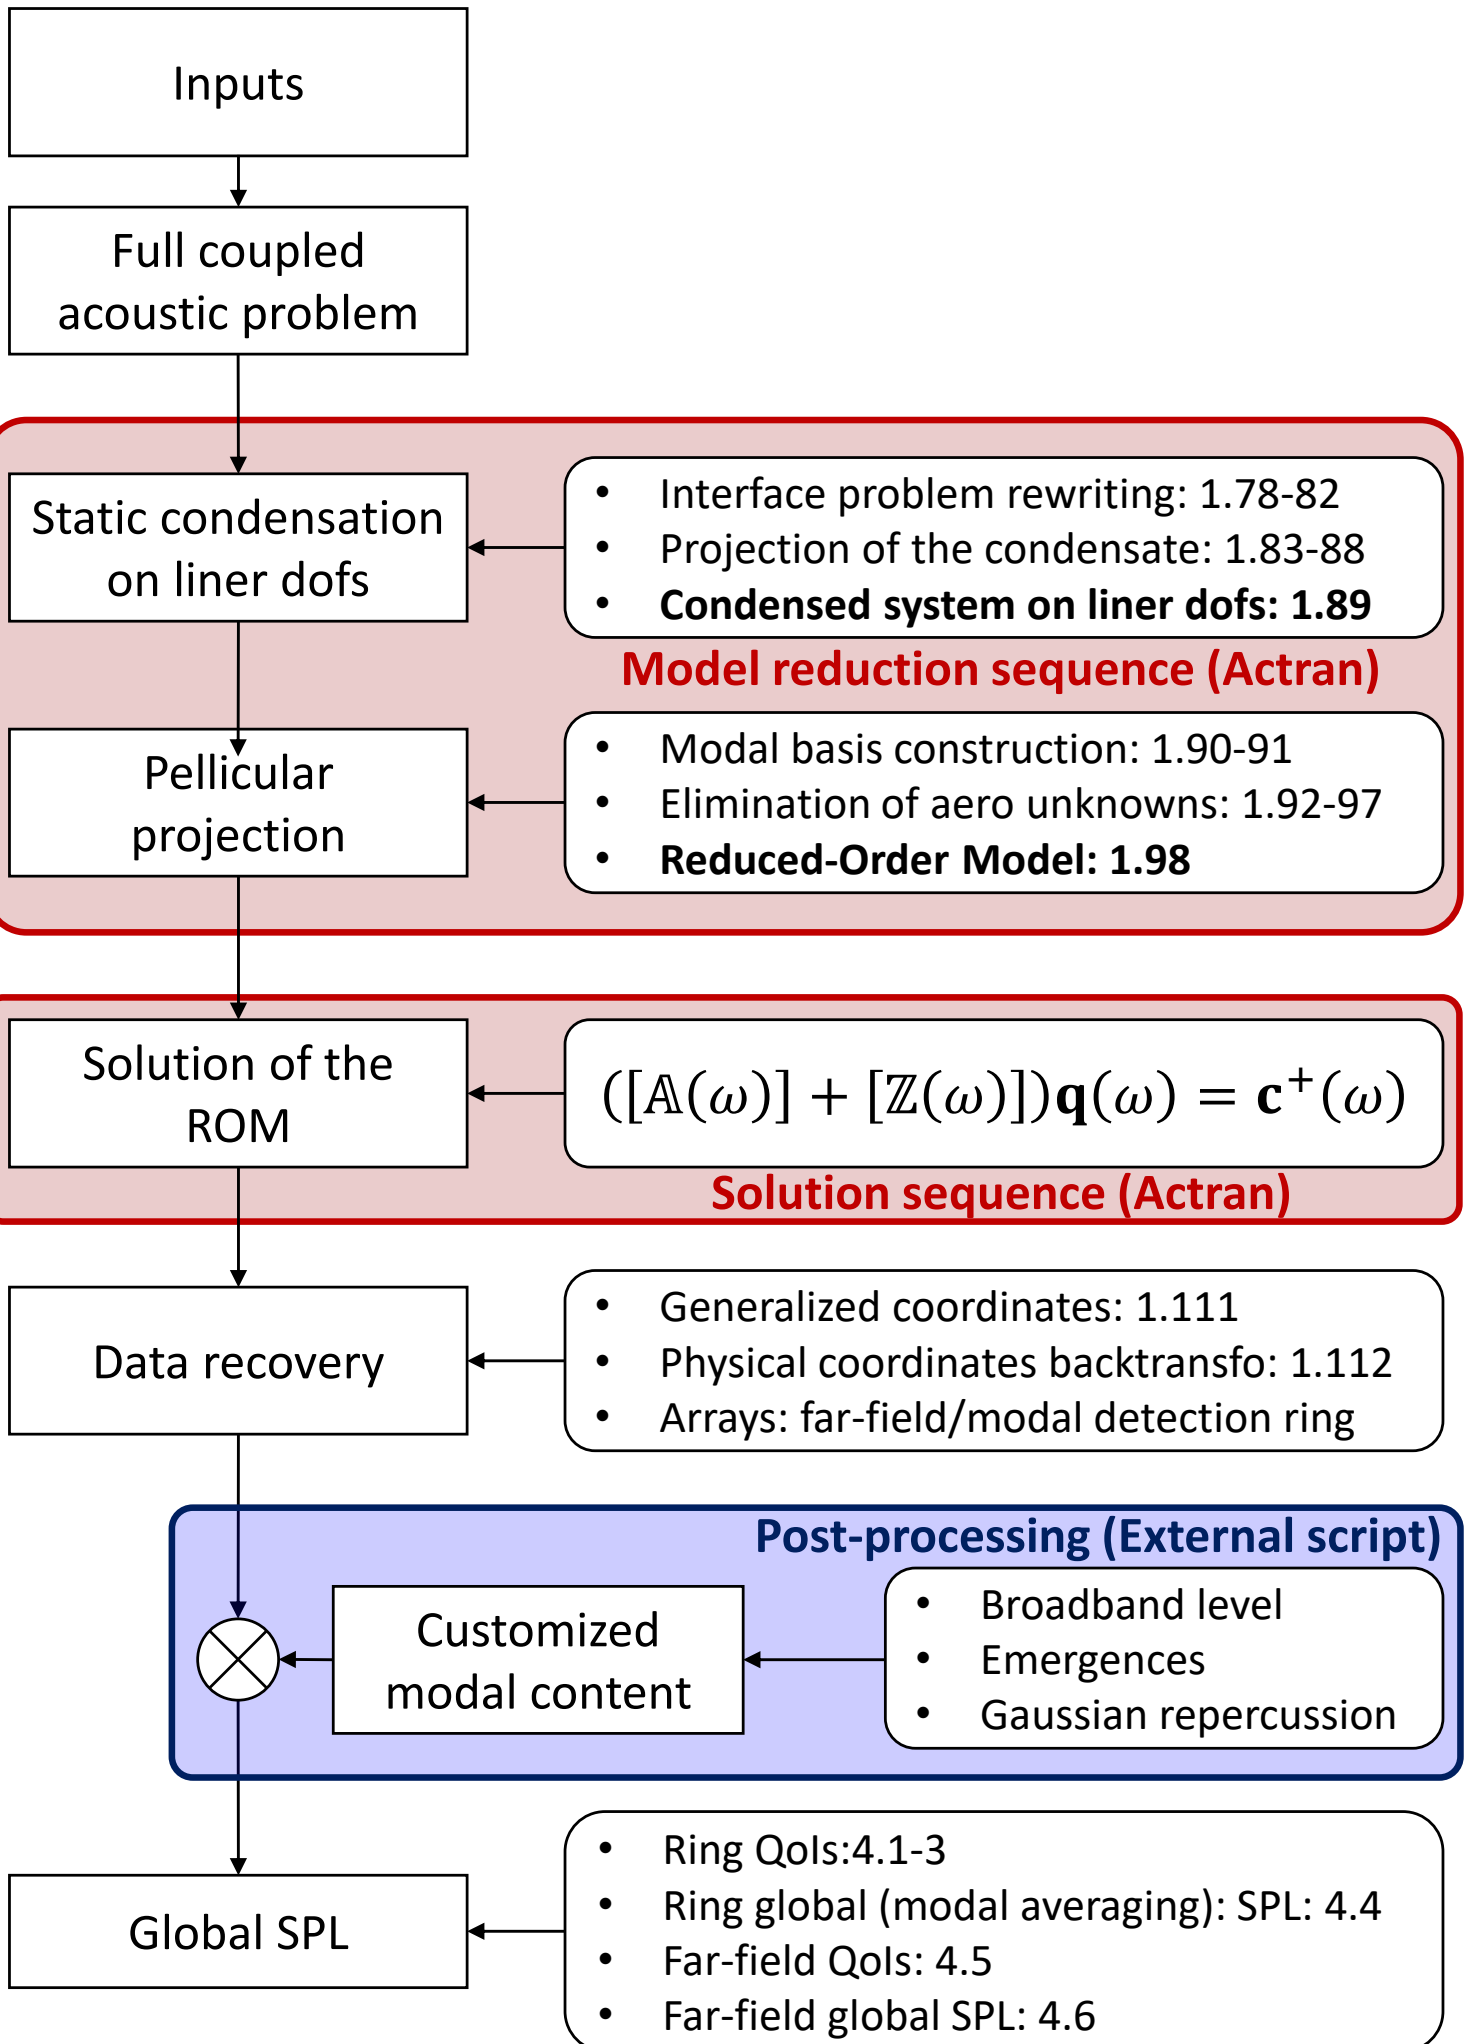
Inputs

Full coupled acoustic problem

Static condensation on liner dofs

- Interface problem rewriting: 1.78-82
- Projection of the condensate: 1.83-88
- **Condensed system on liner dofs: 1.89**

Model reduction sequence (Actran)

Pellicular projection

- Modal basis construction: 1.90-91
- Elimination of aero unknowns: 1.92-97
- **Reduced-Order Model: 1.98**

Solution of the ROM

$([\mathbb{A}(\omega)] + [\mathbb{Z}(\omega)])\mathbf{q}(\omega) = \mathbf{c}^+(\omega)$

Solution sequence (Actran)

Data recovery

- Generalized coordinates: 1.111
- Physical coordinates backtransfo: 1.112
- Arrays: far-field/modal detection ring

Post-processing (External script)

Customized modal content

- Broadband level
- Emergences
- Gaussian repercussion

Global SPL

- Ring QoIs:4.1-3
- Ring global (modal averaging): SPL: 4.4
- Far-field QoIs: 4.5
- Far-field global SPL: 4.6